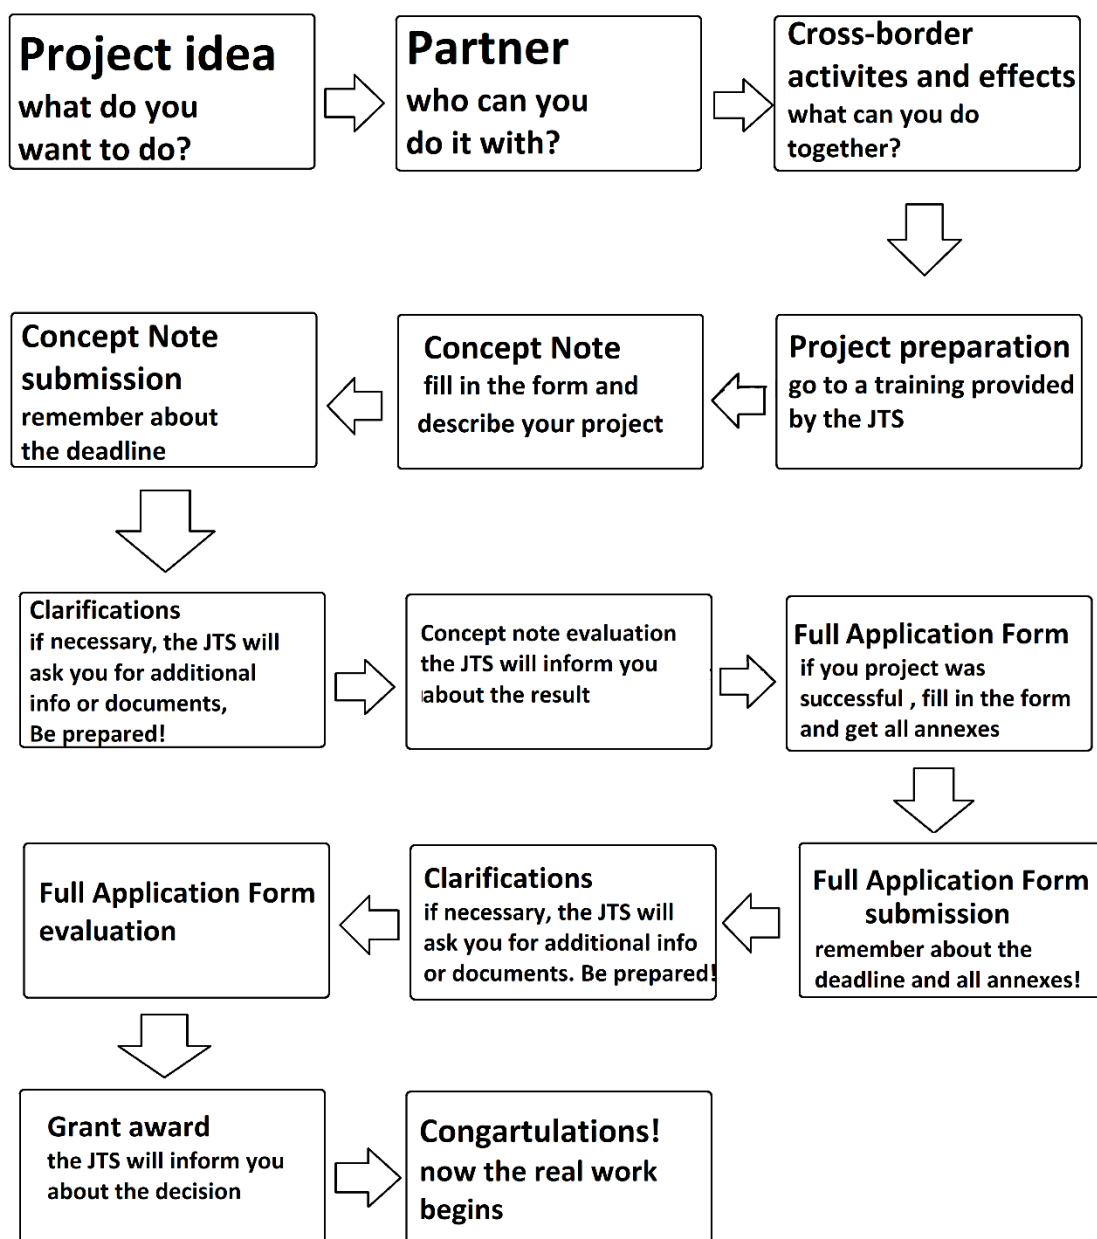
Project idea
what do you want to do?

Partner
who can you do it with?

Cross-border activites and effects
what can you do together?

Project preparation
go to a training provided by the JTS

Concept Note
fill in the form and describe your project

Concept Note submission
remember about the deadline

Clarifications
if necessary, the JTS will ask you for additional info or documents, Be prepared!

Concept note evaluation
the JTS will inform you about the result

Full Application Form
if you project was successful , fill in the form and get all annexes

Full Application Form submission
remember about the deadline and all annexes!

Clarifications
if necessary, the JTS will ask you for additional info or documents. Be prepared!

Full Application Form evaluation

Grant award
the JTS will inform you about the decision

Congartulations!
now the real work begins